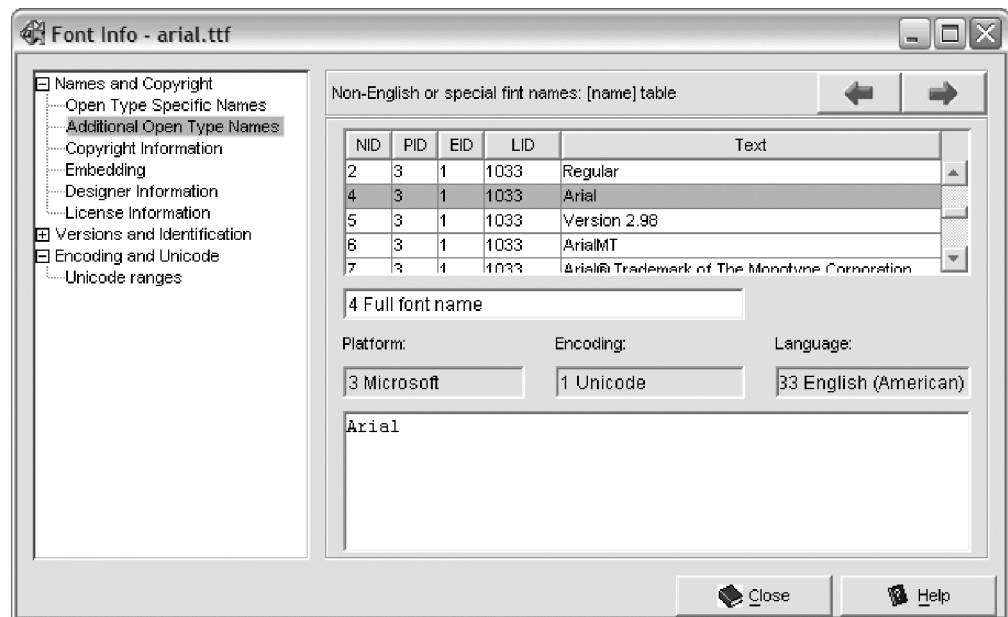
Font Info - arial.ttf

Names and Copyright
Open Type Specific Names
Additional Open Type Names
Copyright Information
Embedding
Designer Information
License Information
Versions and Identification
Encoding and Unicode
Unicode ranges

Non-English or special fint names: [name] table

| NID | PID | EID | LID | Text |
|---|---|---|---|---|
| 2 | 3 | 1 | 1033 | Regular |
| 4 | 3 | 1 | 1033 | Arial |
| 5 | 3 | 1 | 1033 | Version 2.98 |
| 6 | 3 | 1 | 1033 | ArialMT |
| 7 | 3 | 1 | 1033 | Arial® Trademark of The Monotype Corporation |

4 Full font name

Platform:
3 Microsoft

Encoding:
1 Unicode

Language:
33 English (American)

Arial

Close
Help